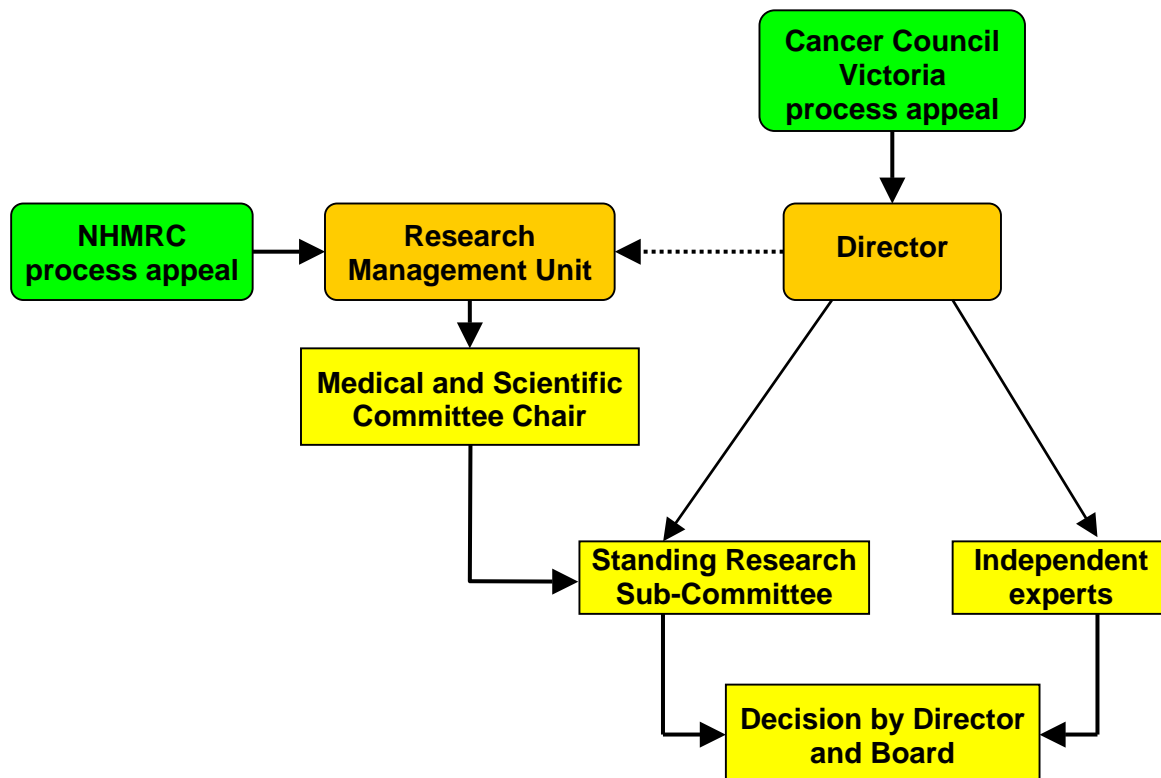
Cancer Council Victoria process appeal

NHMRC process appeal

Research Management Unit

Director

Medical and Scientific Committee Chair

Standing Research Sub-Committee

Independent experts

Decision by Director and Board